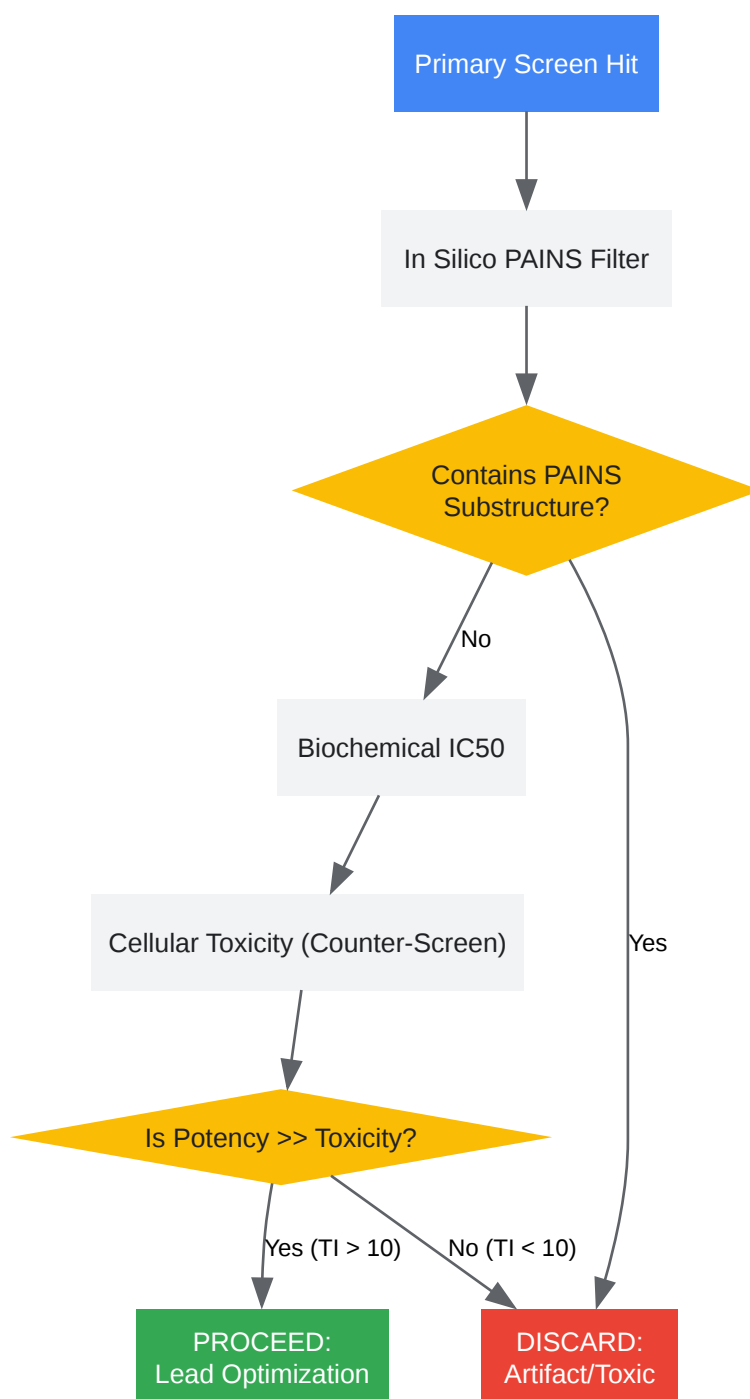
Primary Screen Hit

In Silico PAINS Filter

Contains PAINS Substructure?

No

Yes

Biochemical IC50

Cellular Toxicity (Counter-Screen)

Is Potency >> Toxicity?

Yes (TI > 10)

No (TI < 10)

PROCEED: Lead Optimization

DISCARD: Artifact/Toxic